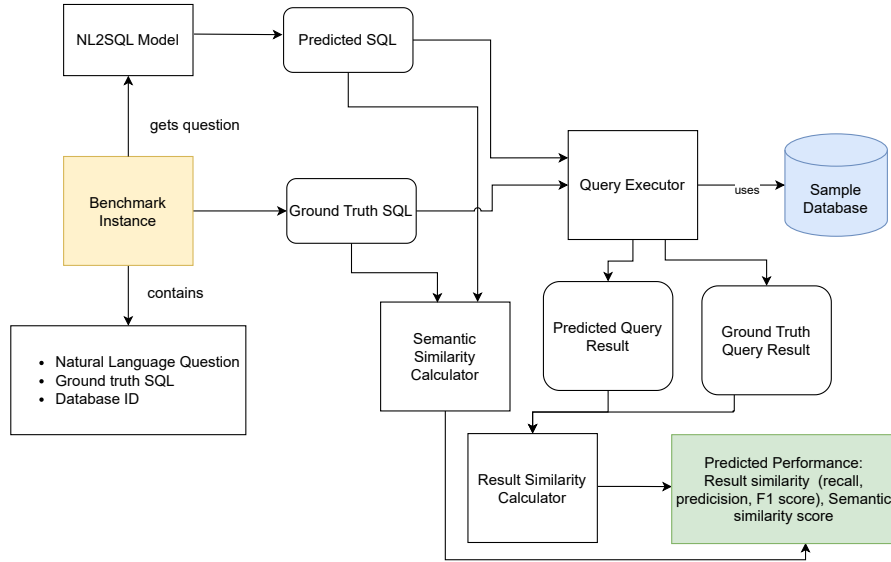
NL2SQL Model

Predicted SQL

gets question

Benchmark Instance

Ground Truth SQL

Query Executor

uses

Sample Database

contains

- Natural Language Question
- Ground truth SQL
- Database ID

Semantic Similarity Calculator

Predicted Query Result

Ground Truth Query Result

Result Similarity Calculator

Predicted Performance: Result similarity (recall, predicision, F1 score), Semantic similarity score